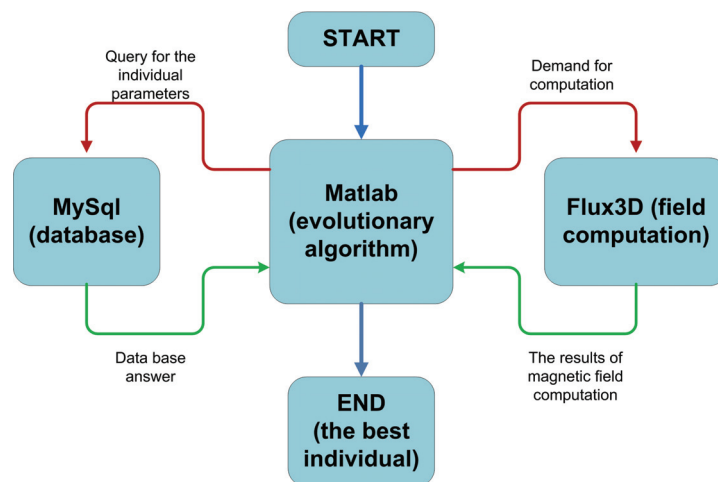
START

Query for the individual parameters

Demand for computation

MySql (database)

Matlab (evolutionary algorithm)

Flux3D (field computation)

Data base answer

The results of magnetic field computation

END (the best individual)